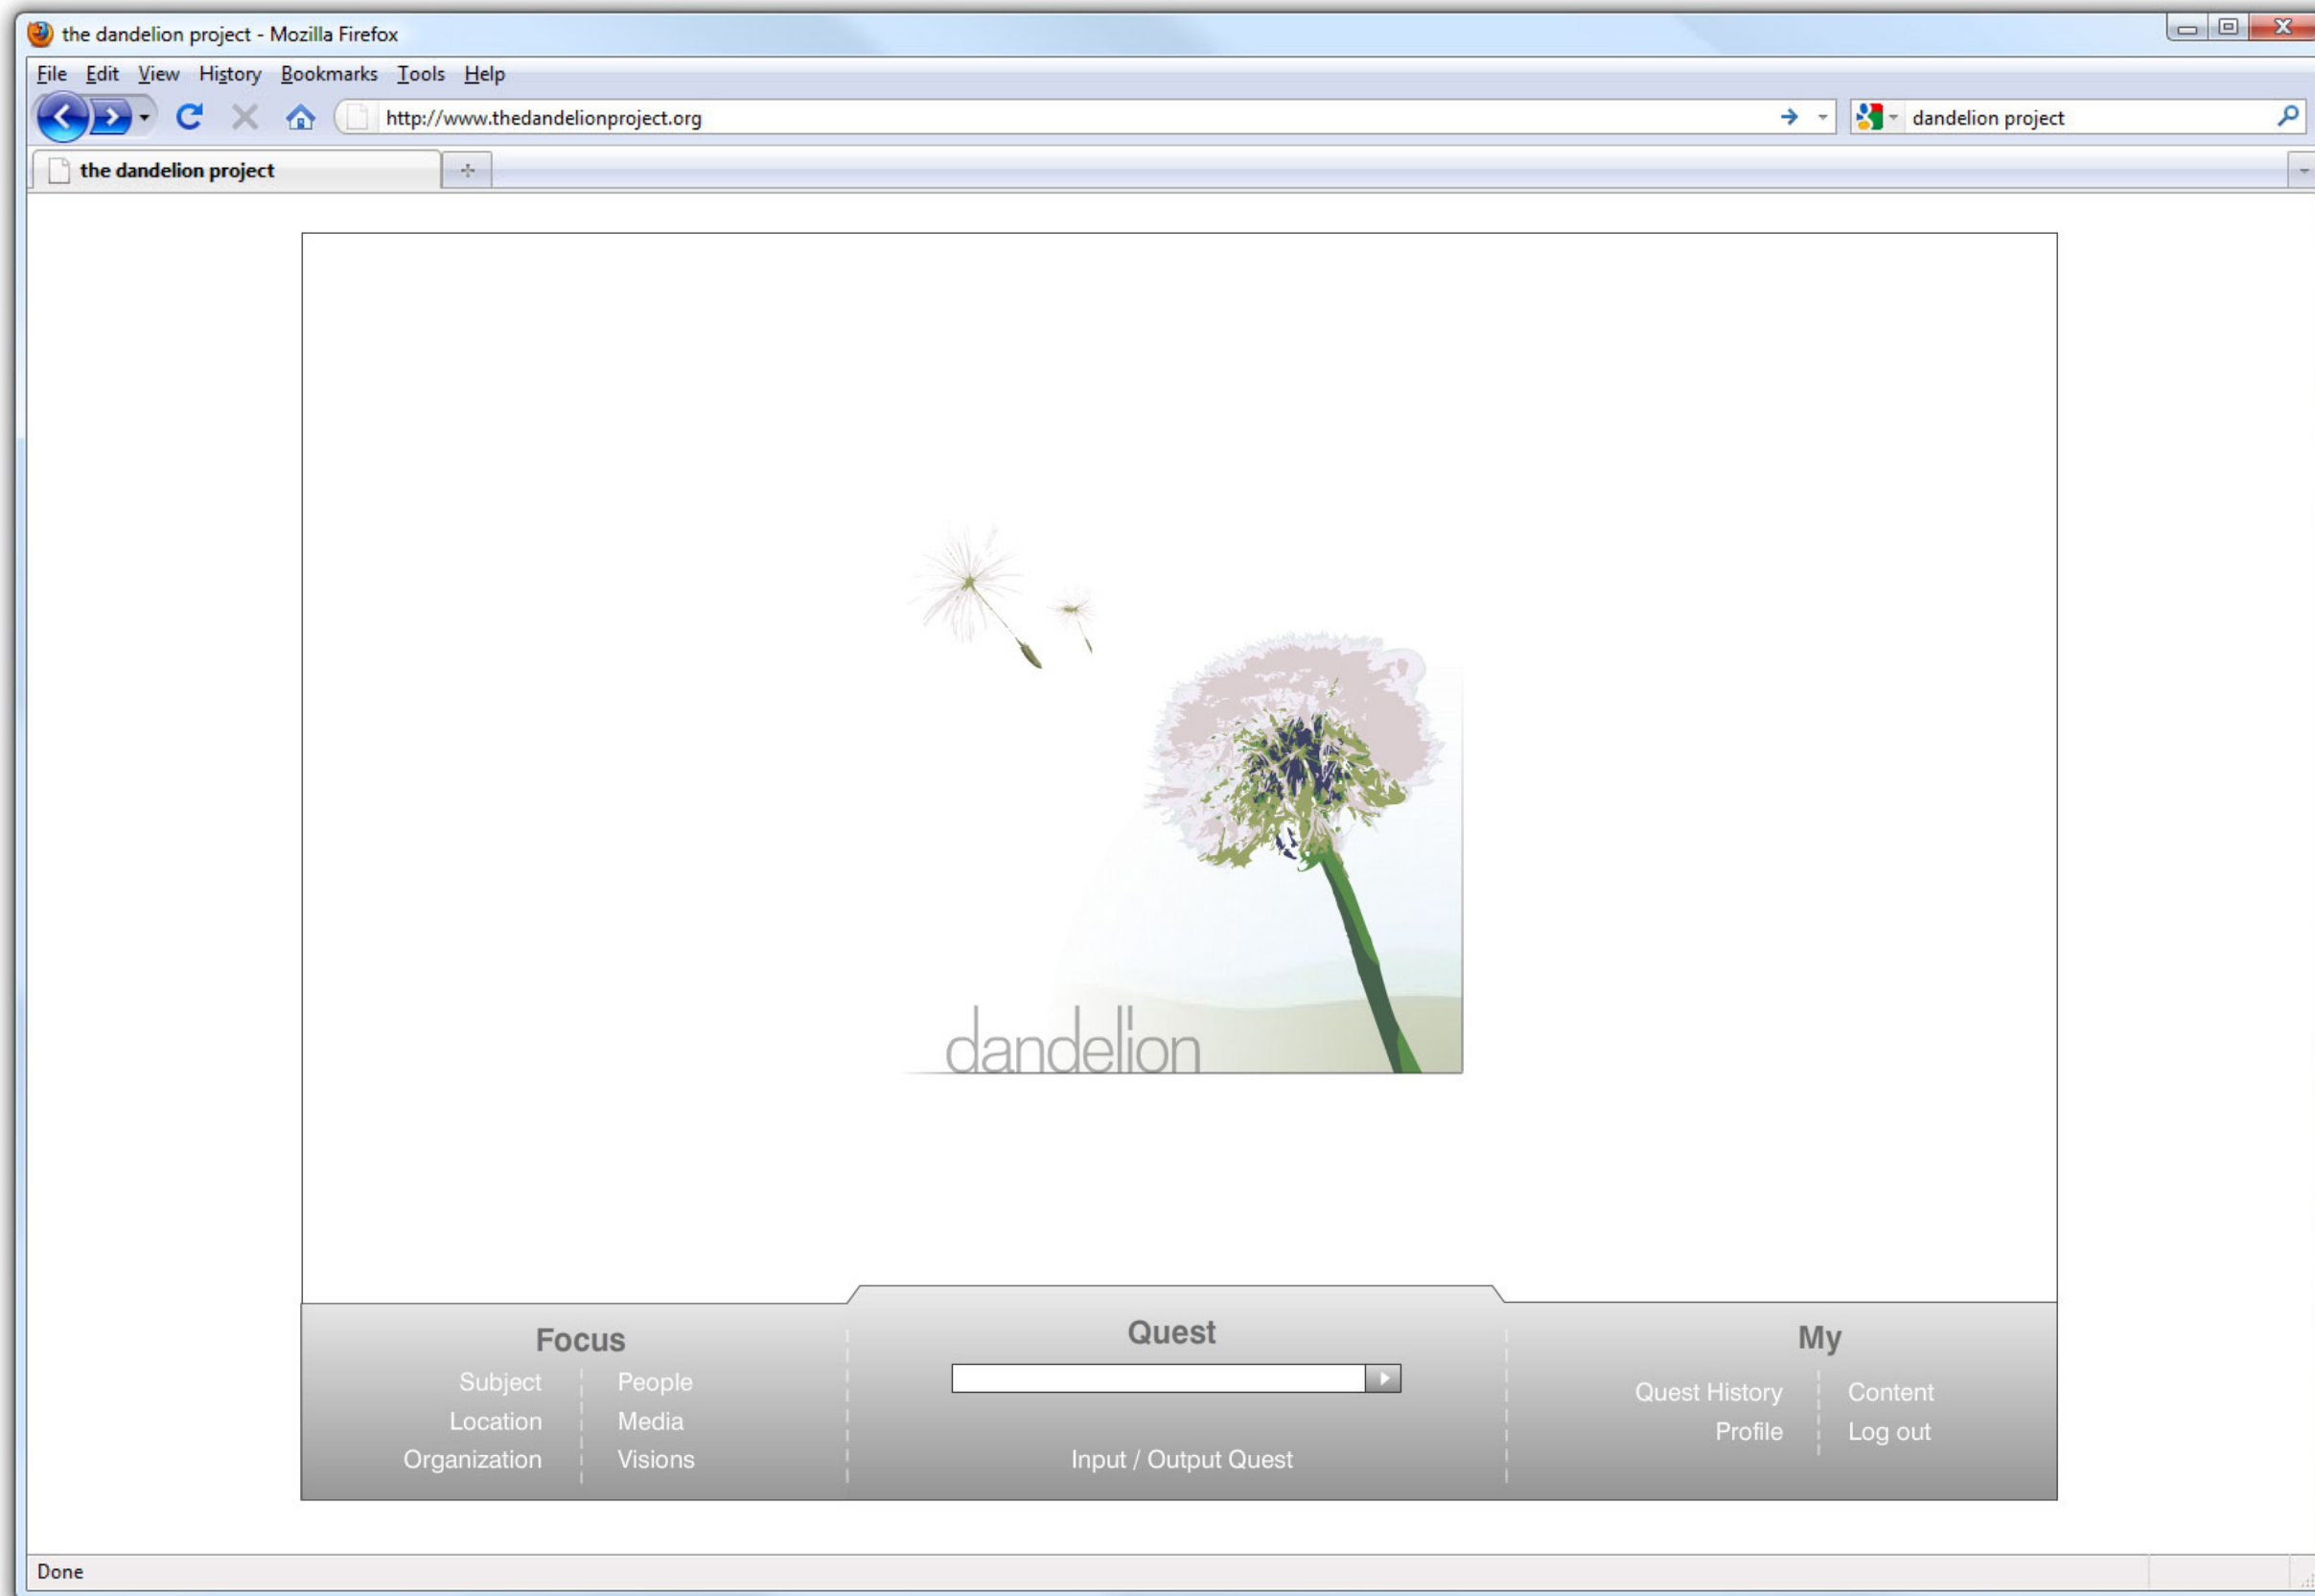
the dandelion project - Mozilla Firefox

File Edit View History Bookmarks Tools Help

http://www.thedandelionproject.org

dandelion project

the dandelion project

dandelion

Focus

Subject People
Location Media
Organization Visions

Quest

Input / Output Quest

My

Quest History Content
Profile Log out

Done